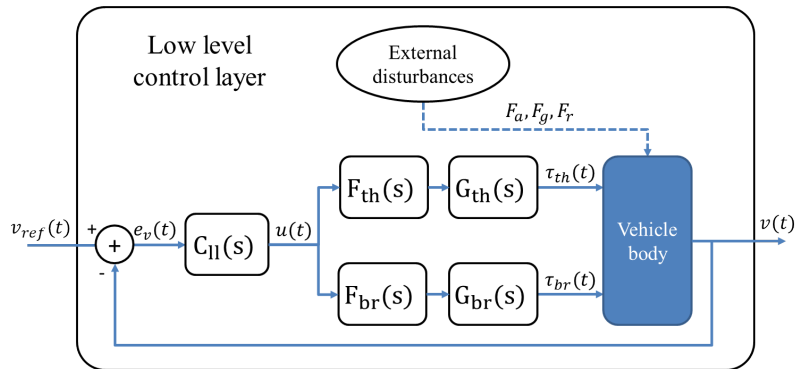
Low level control layer

External disturbances

$F_a, F_g, F_r$

$v_{ref}(t)$

+

+

-

$e_v(t)$

$C_{ll}(s)$

$u(t)$

$F_{th}(s)$

$G_{th}(s)$

$\tau_{th}(t)$

$F_{br}(s)$

$G_{br}(s)$

$\tau_{br}(t)$

Vehicle body

$v(t)$